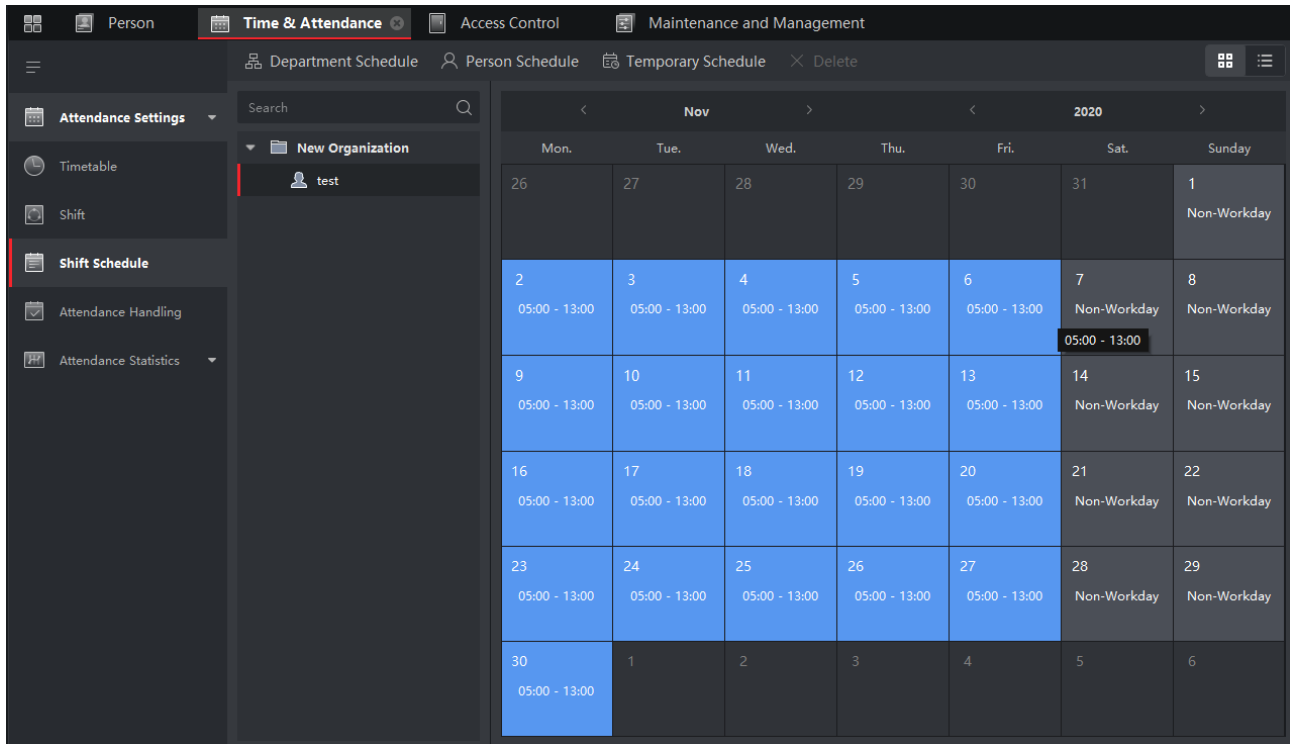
Person | Time & Attendance | Access Control | Maintenance and Management

Department Schedule | Person Schedule | Temporary Schedule | Delete

Attendance Settings
Timetable
Shift
Shift Schedule
Attendance Handling
Attendance Statistics

Search

New Organization
test

< Nov > < 2020 >

| Mon. | Tue. | Wed. | Thu. | Fri. | Sat. | Sunday |
|---|---|---|---|---|---|---|
| 26 | 27 | 28 | 29 | 30 | 31 | 1 Non-Workday |
| 2 05:00 - 13:00 | 3 05:00 - 13:00 | 4 05:00 - 13:00 | 5 05:00 - 13:00 | 6 05:00 - 13:00 | 7 Non-Workday | 8 Non-Workday |
| 9 05:00 - 13:00 | 10 05:00 - 13:00 | 11 05:00 - 13:00 | 12 05:00 - 13:00 | 13 05:00 - 13:00 | 14 Non-Workday | 15 Non-Workday |
| 16 05:00 - 13:00 | 17 05:00 - 13:00 | 18 05:00 - 13:00 | 19 05:00 - 13:00 | 20 05:00 - 13:00 | 21 Non-Workday | 22 Non-Workday |
| 23 05:00 - 13:00 | 24 05:00 - 13:00 | 25 05:00 - 13:00 | 26 05:00 - 13:00 | 27 05:00 - 13:00 | 28 Non-Workday | 29 Non-Workday |
| 30 05:00 - 13:00 | 1 | 2 | 3 | 4 | 5 | 6 |

05:00 - 13:00